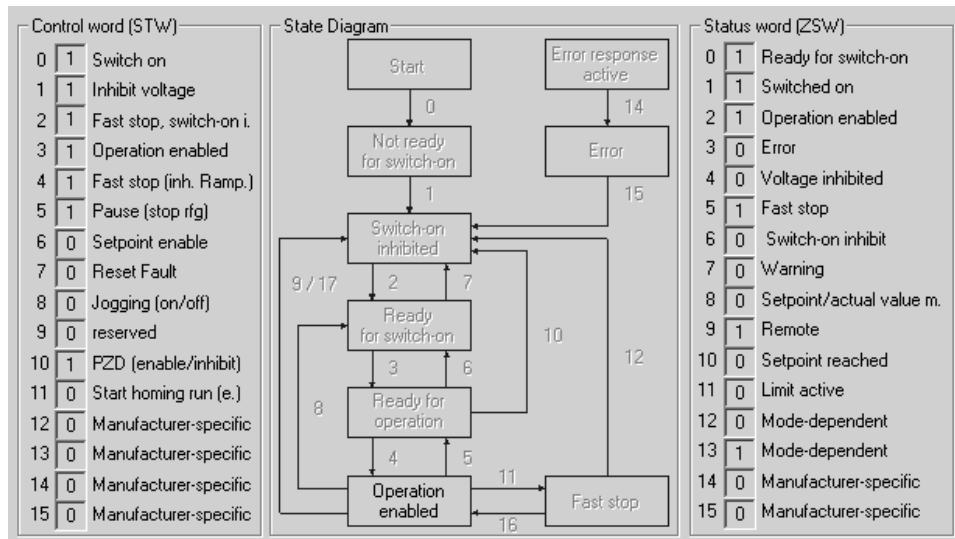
Control word (STW)

| Bit | Value | Name |
|---|---|---|
| 0 | 1 | Switch on |
| 1 | 1 | Inhibit voltage |
| 2 | 1 | Fast stop, switch-on i. |
| 3 | 1 | Operation enabled |
| 4 | 1 | Fast stop (inh. Ramp.) |
| 5 | 1 | Pause (stop rfg) |
| 6 | 0 | Setpoint enable |
| 7 | 0 | Reset Fault |
| 8 | 0 | Jogging (on/off) |
| 9 | 0 | reserved |
| 10 | 1 | PZD (enable/inhibit) |
| 11 | 0 | Start homing run (e.) |
| 12 | 0 | Manufacturer-specific |
| 13 | 0 | Manufacturer-specific |
| 14 | 0 | Manufacturer-specific |
| 15 | 0 | Manufacturer-specific |

State Diagram

Start
0
Not ready for switch-on
1
Error response active
14
Error
15
Switch-on inhibited
9 / 17
2
7
Ready for switch-on
10
3
6
12
Ready for operation
8
4
5
Operation enabled
11
16
Fast stop

Status word (ZSW)

| Bit | Value | Name |
|---|---|---|
| 0 | 1 | Ready for switch-on |
| 1 | 1 | Switched on |
| 2 | 1 | Operation enabled |
| 3 | 0 | Error |
| 4 | 0 | Voltage inhibited |
| 5 | 1 | Fast stop |
| 6 | 0 | Switch-on inhibit |
| 7 | 0 | Warning |
| 8 | 0 | Setpoint/actual value m. |
| 9 | 1 | Remote |
| 10 | 0 | Setpoint reached |
| 11 | 0 | Limit active |
| 12 | 0 | Mode-dependent |
| 13 | 1 | Mode-dependent |
| 14 | 0 | Manufacturer-specific |
| 15 | 0 | Manufacturer-specific |